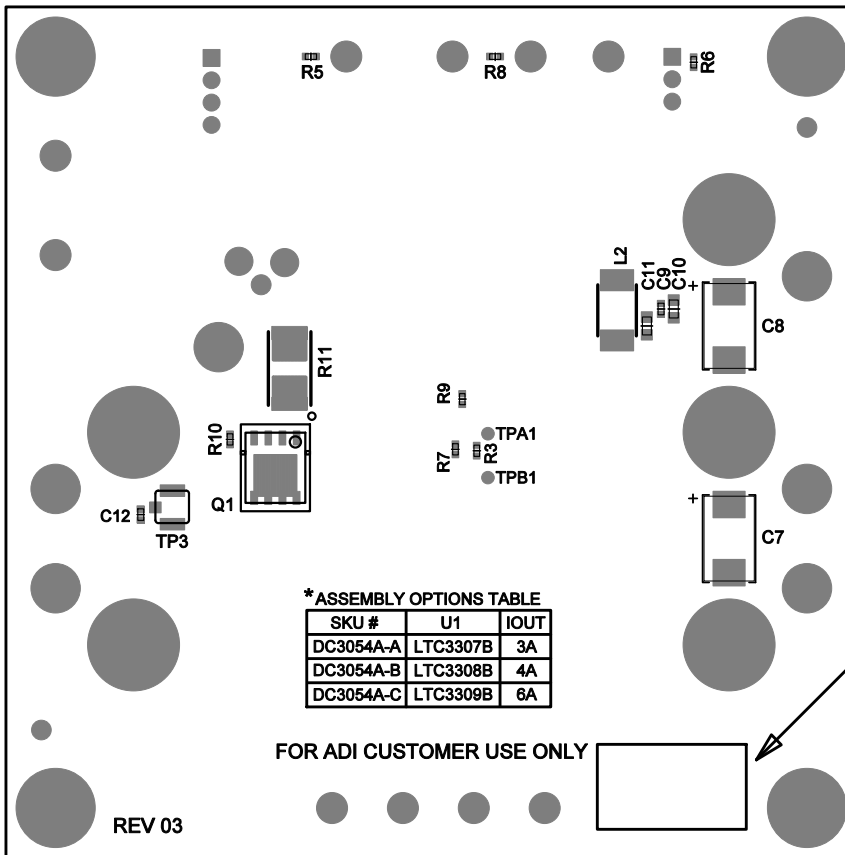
R5
R8
R6
L2
C11
C9
C10
+
C8
R11
R9
TPA1
R10
R7
R3
TPB1
Q1
C12
TP3
+
C7

*ASSEMBLY OPTIONS TABLE

| SKU # | U1 | IOUT |
|---|---|---|
| DC3054A-A | LTC3307B | 3A |
| DC3054A-B | LTC3308B | 4A |
| DC3054A-C | LTC3309B | 6A |

FOR ADI CUSTOMER USE ONLY

REV 03